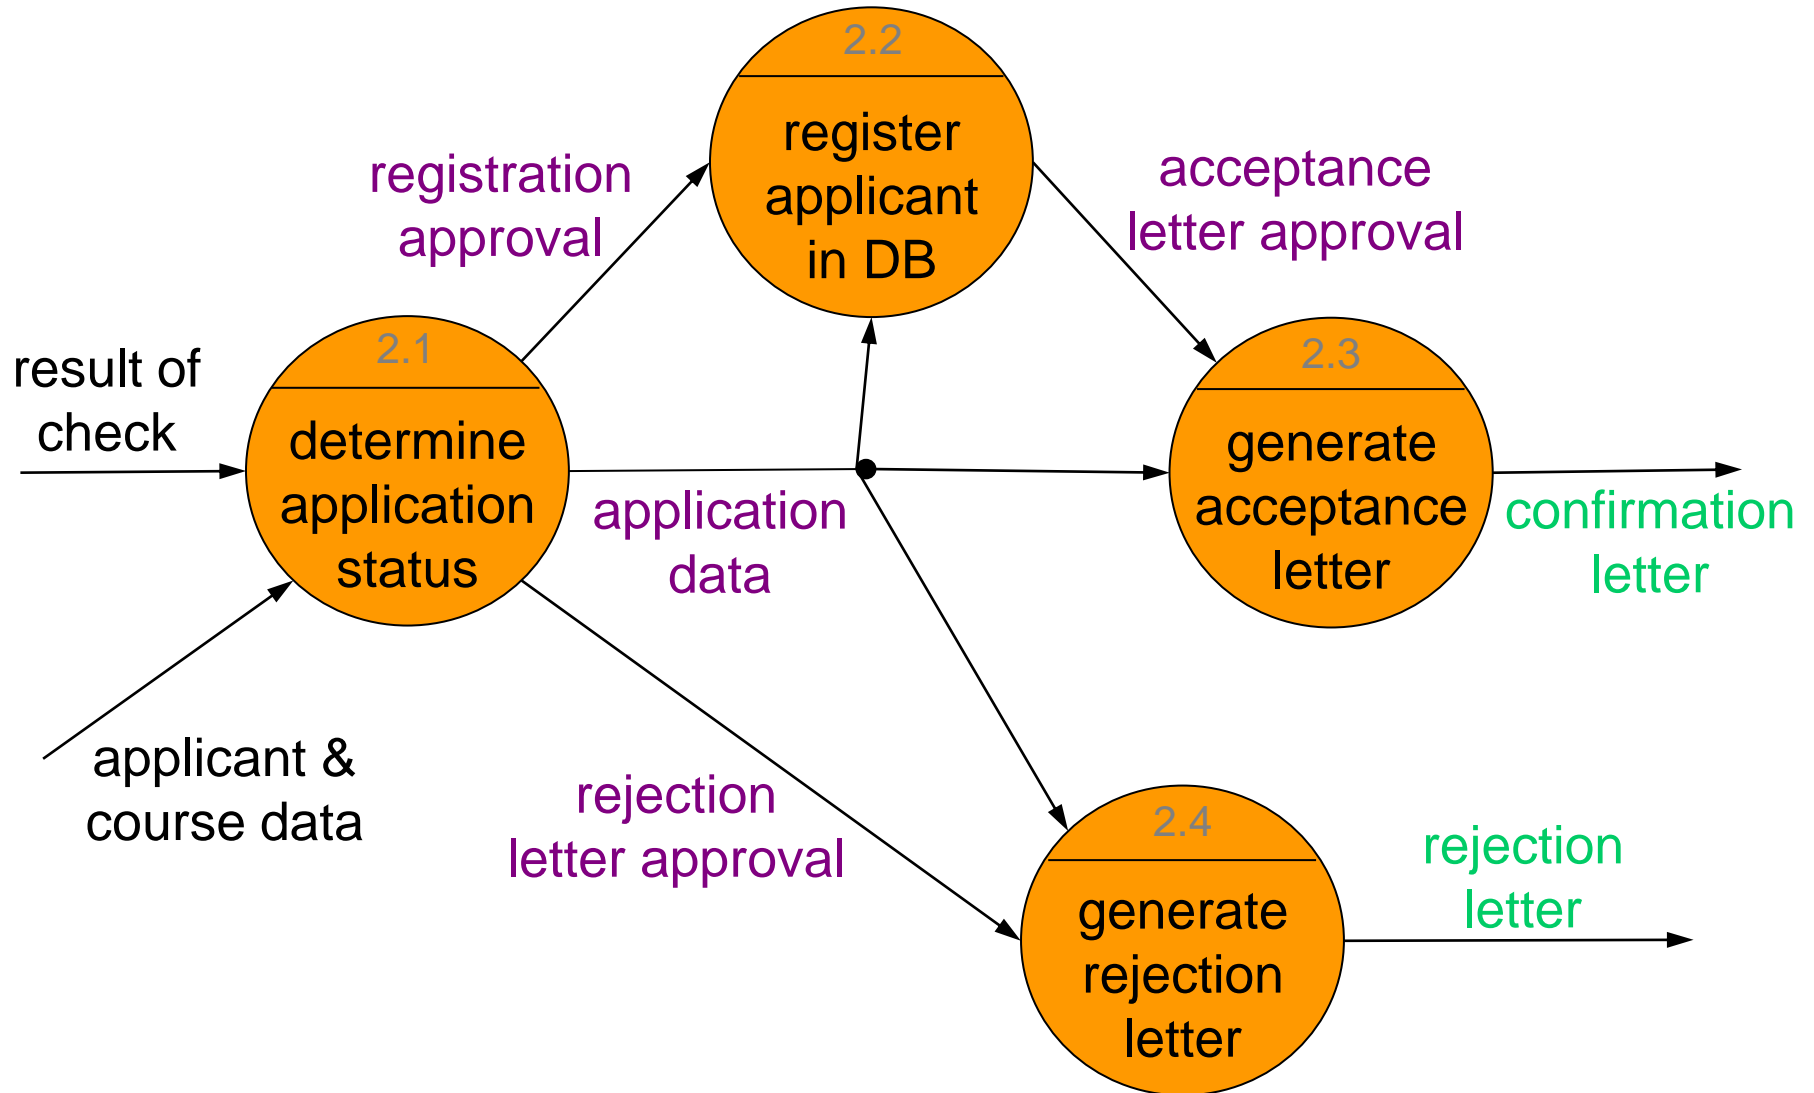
2.2
register applicant in DB

registration approval

acceptance letter approval

result of check

2.1
determine application status

application data

2.3
generate acceptance letter

confirmation letter

applicant & course data

rejection letter approval

2.4
generate rejection letter

rejection letter